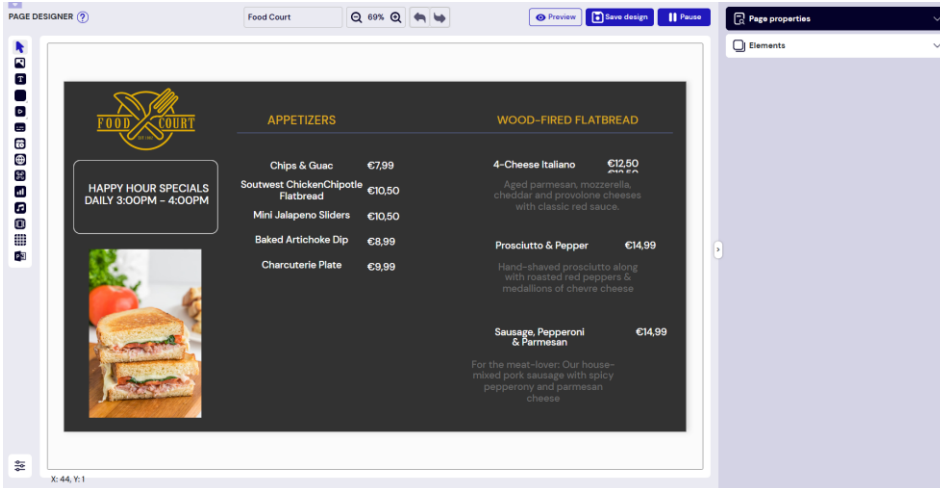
PAGE DESIGNER ?

Food Court

69%

Preview

Save design

Pause

Page properties

Elements

FOOD COURT

EST. 1977

HAPPY HOUR SPECIALS
DAILY 3:00PM - 4:00PM

APPETIZERS

Chips & Guac €7,99

Soutwest ChickenChipotle Flatbread €10,50

Mini Jalapeno Sliders €10,50

Baked Artichoke Dip €8,99

Charcuterie Plate €9,99

WOOD-FIRED FLATBREAD

4-Cheese Italiano €12,50

Aged parmesan, mozzerella, cheddar and provolone cheeses with classic red sauce.

Prosciutto & Pepper €14,99

Hand-shaved prosciutto along with roasted red peppers & medallions of chevre cheese

Sausage, Pepperoni & Parmesan €14,99

For the meat-lover: Our house-mixed pork sausage with spicy pepperony and parmesan cheese

X: 44, Y: 1